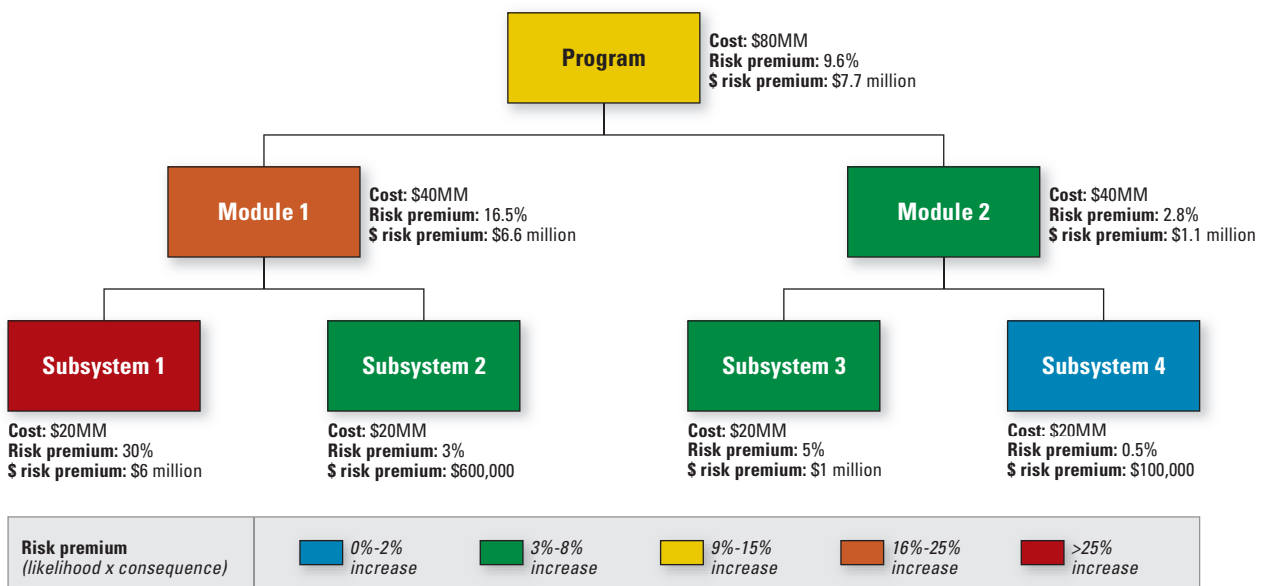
Program
Cost: $80MM
Risk premium: 9.6%
$ risk premium: $7.7 million

Module 1
Cost: $40MM
Risk premium: 16.5%
$ risk premium: $6.6 million

Module 2
Cost: $40MM
Risk premium: 2.8%
$ risk premium: $1.1 million

Subsystem 1
Cost: $20MM
Risk premium: 30%
$ risk premium: $6 million

Subsystem 2
Cost: $20MM
Risk premium: 3%
$ risk premium: $600,000

Subsystem 3
Cost: $20MM
Risk premium: 5%
$ risk premium: $1 million

Subsystem 4
Cost: $20MM
Risk premium: 0.5%
$ risk premium: $100,000

Risk premium
(likelihood x consequence)
0%-2% increase
3%-8% increase
9%-15% increase
16%-25% increase
>25% increase